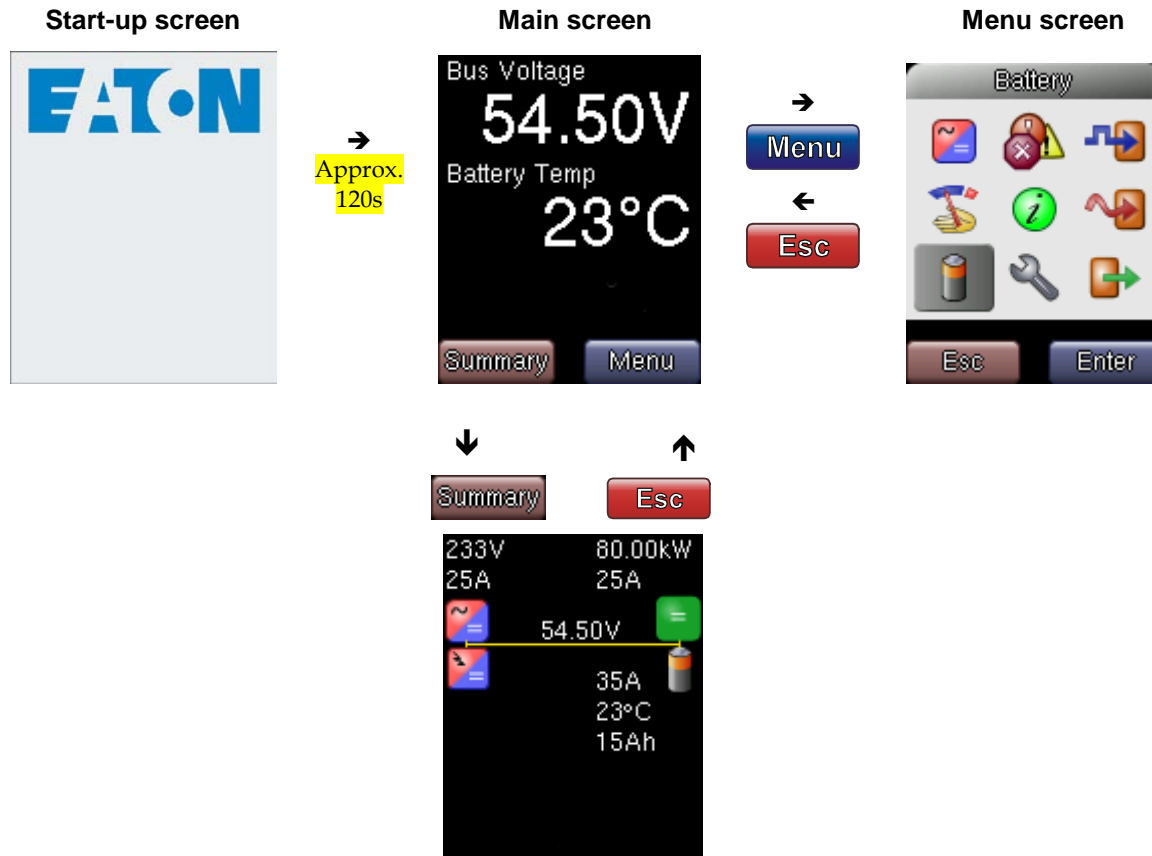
Start-up screen

Main screen

Menu screen

EATON

Approx. 120s

Bus Voltage
54.50V
Battery Temp
23°C

Summary Menu

Menu

Esc

Battery

Esc Enter

Summary

Esc

233V
25A

80.00kW
25A

54.50V

35A
23°C
15Ah